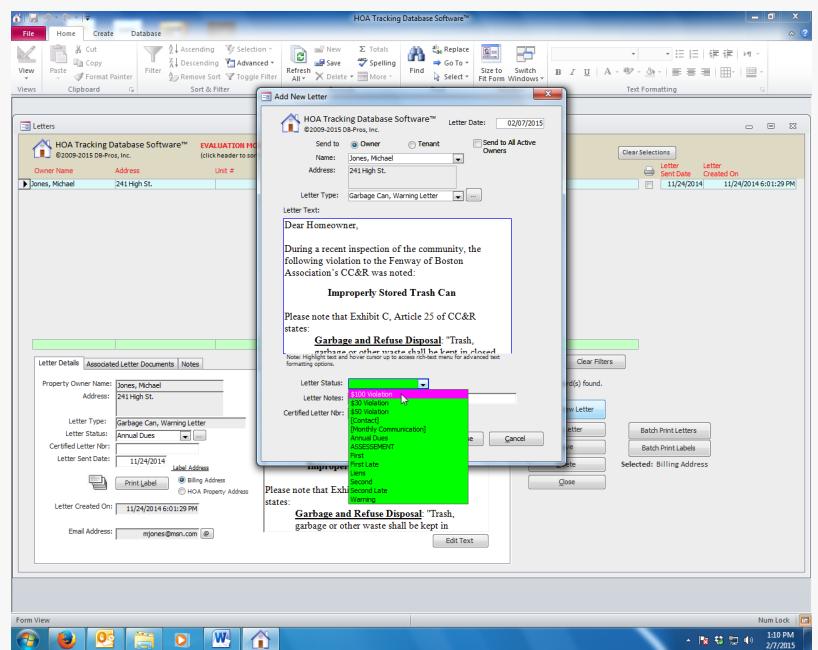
HOA Tracking Database Software™

File Home Create Database

View Paste Cut Copy Format Painter Filter Ascending Descending Remove Sort Selection Advanced Toggle Filter Refresh All New Save Delete Totals Spelling More Find Replace Go To Select Size to Fit Form Switch Windows

Views Clipboard Sort & Filter Text Formatting

Letters

HOA Tracking Database Software™
©2009-2015 DB-Pros, Inc.

EVALUATION MO
(click header to sor

Owner Name Address Unit #

Jones, Michael 241 High St.

Clear Selections

Letter Sent Date Letter Created On

11/24/2014 11/24/2014 6:01:29 PM

Add New Letter

HOA Tracking Database Software™
©2009-2015 DB-Pros, Inc.

Letter Date: 02/07/2015

Send to Owner Tenant

Send to All Active Owners

Name: Jones, Michael

Address: 241 High St.

Letter Type: Garbage Can, Warning Letter

Letter Text:

Dear Homeowner,

During a recent inspection of the community, the following violation to the Fenway of Boston Association's CC&R was noted:

Improperly Stored Trash Can

Please note that Exhibit C, Article 25 of CC&R states:

Garbage and Refuse Disposal: "Trash, garbage or other waste shall be kept in closed

Note: Highlight text and hover cursor up to access rich-text menu for advanced text formatting options.

Letter Status:

Letter Notes:

Certified Letter Nbr:

$100 Violation
$30 Violation
$50 Violation
[Contact]
[Monthly Communication]
Annual Dues
ASSESSEMENT
First
First Late
Liens
Second
Second Late
Warning

Cancel

Letter Details Associated Letter Documents Notes

Property Owner Name: Jones, Michael
Address: 241 High St.

Letter Type: Garbage Can, Warning Letter
Letter Status: Annual Dues
Certified Letter Nbr:
Letter Sent Date: 11/24/2014

Label Address
Print Label
Billing Address
HOA Property Address

Letter Created On: 11/24/2014 6:01:29 PM

Email Address: mjones@msn.com

Improper

Please note that Exhi
states:

Garbage and Refuse Disposal: "Trash, garbage or other waste shall be kept in

Edit Text

Clear Filters

d(s) found.

New Letter

Letter

Close

Batch Print Letters
Batch Print Labels
Selected: Billing Address

Form View Num Lock

1:10 PM
2/7/2015